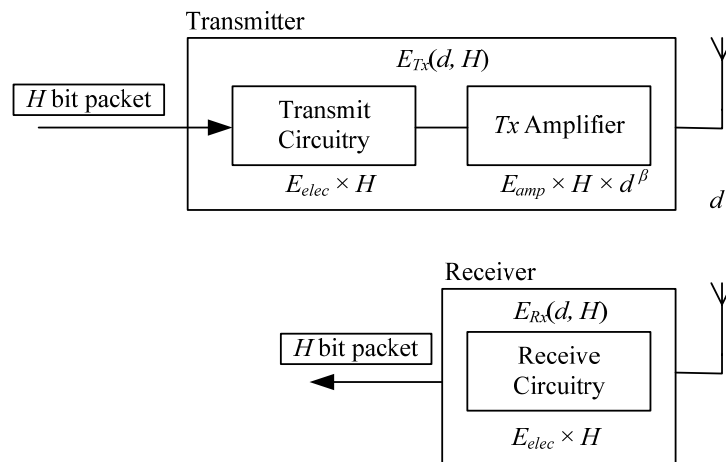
Transmitter

$E_{Tx}(d, H)$

$H$ bit packet

Transmit Circuitry

$Tx$ Amplifier

$E_{elec} \times H$

$E_{amp} \times H \times d^{\beta}$

$d$

Receiver

$E_{Rx}(d, H)$

$H$ bit packet

Receive Circuitry

$E_{elec} \times H$